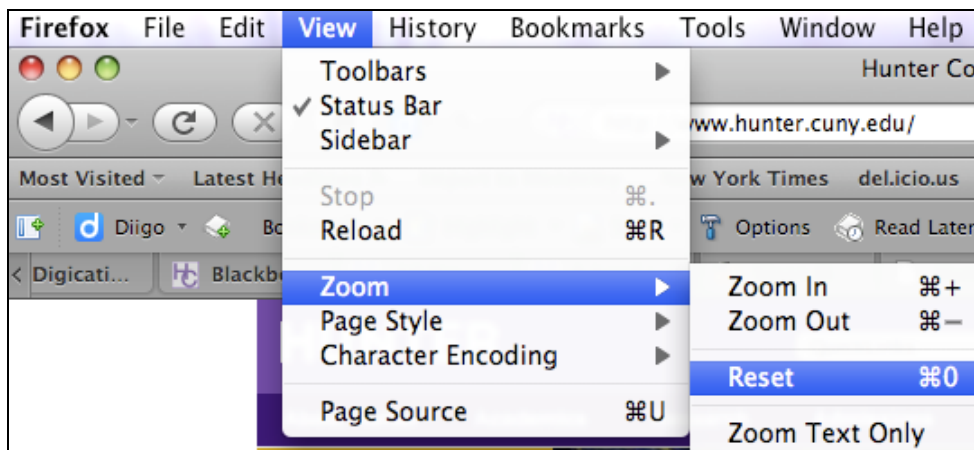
Firefox File Edit View History Bookmarks Tools Window Help

Hunter Co

ww.hunter.cuny.edu/

Most Visited Latest He

w York Times del.icio.us

Diigo Bo

Options Read Later

Digicati... Blackb

Toolbars

✓ Status Bar

Sidebar

Stop ⌘.

Reload ⌘R

Zoom

Page Style

Character Encoding

Page Source ⌘U

Zoom In ⌘+

Zoom Out ⌘–

Reset ⌘0

Zoom Text Only